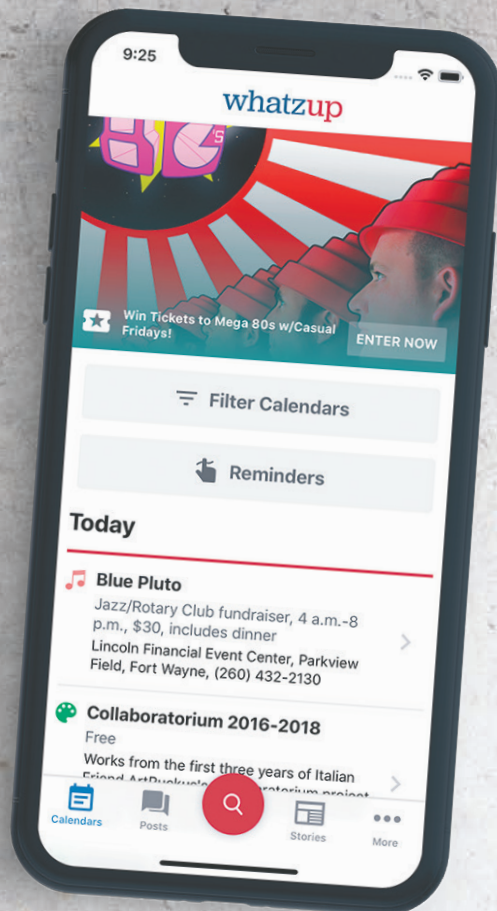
9:25

whatzup

Win Tickets to Mega 80s w/Casual Fridays!

ENTER NOW

Filter Calendars

Reminders

Today

Blue Pluto

Jazz/Rotary Club fundraiser, 4 a.m.-8 p.m., $30, includes dinner

Lincoln Financial Event Center, Parkview Field, Fort Wayne, (260) 432-2130

Collaboratorium 2016-2018

Free

Works from the first three years of Italian Friend ArtDuckus's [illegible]aboratorium project

Calendars

Posts

Stories

More